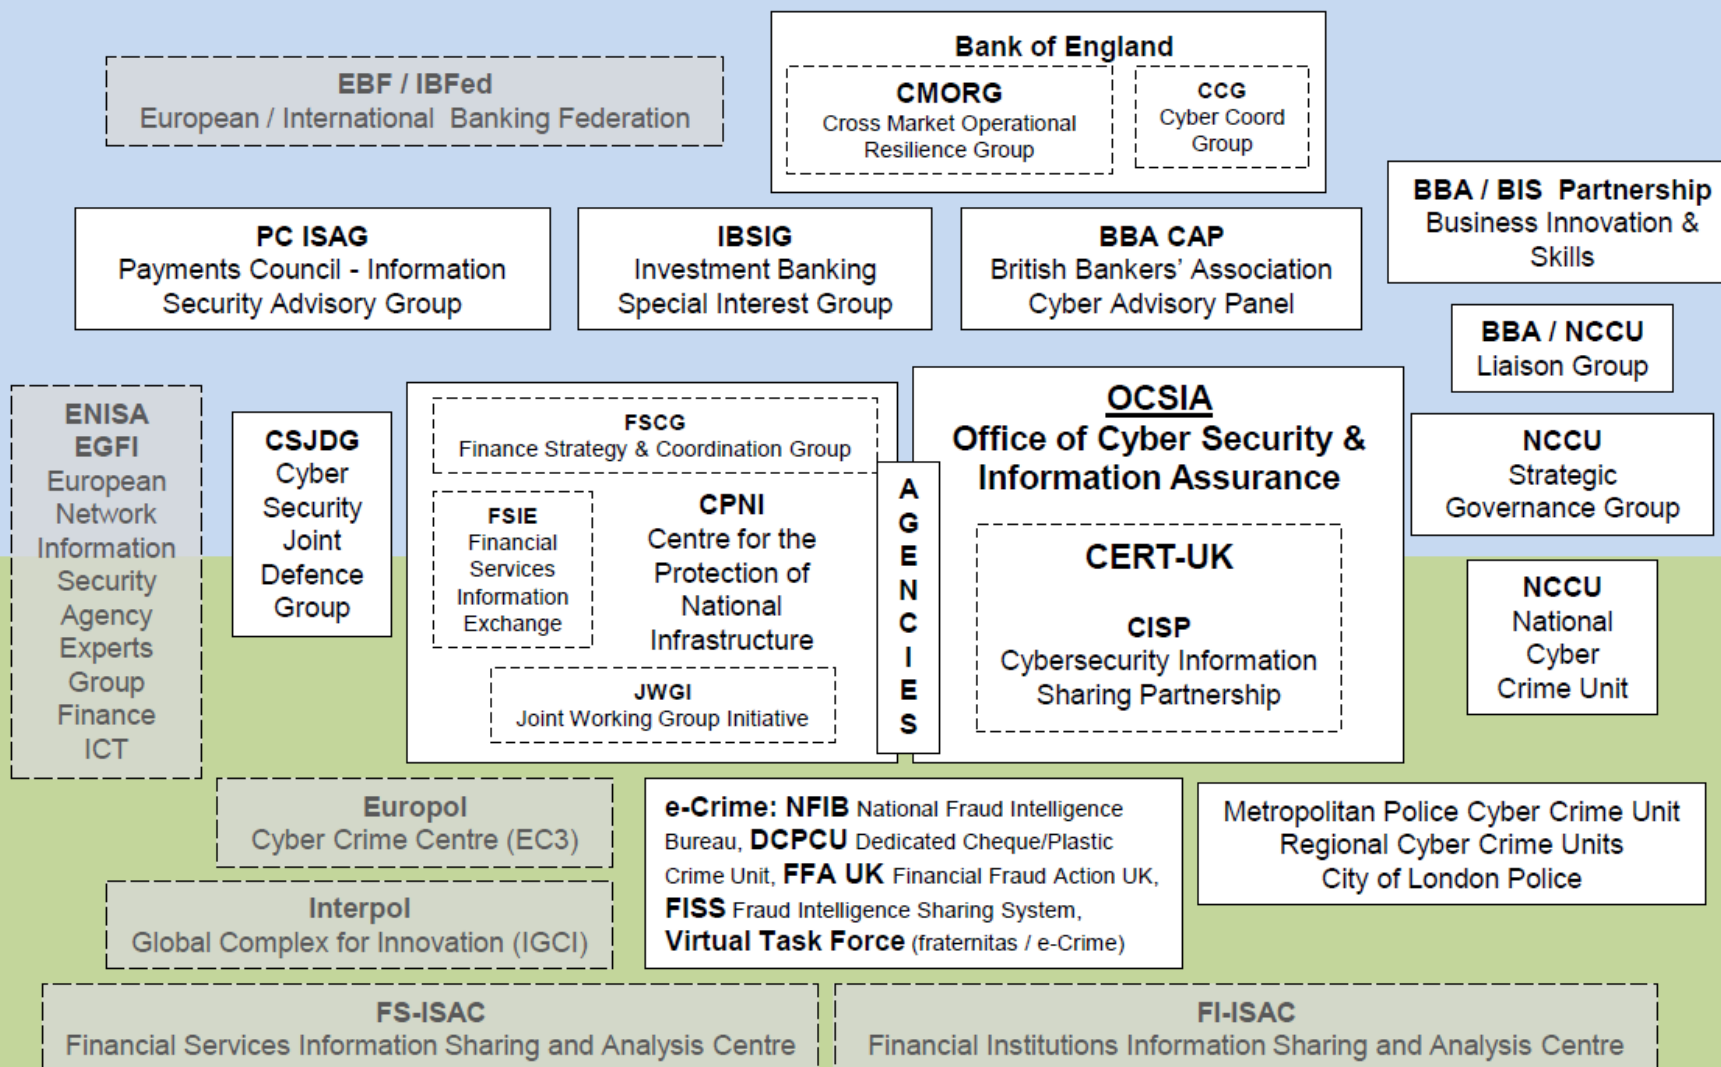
EBF / IBFed
European / International Banking Federation

Bank of England
CMORG
Cross Market Operational Resilience Group
CCG
Cyber Coord Group

BBA / BIS Partnership
Business Innovation & Skills

PC ISAG
Payments Council - Information Security Advisory Group

IBSIG
Investment Banking Special Interest Group

BBA CAP
British Bankers' Association Cyber Advisory Panel

BBA / NCCU
Liaison Group

ENISA
EGFI
European Network Information Security Agency Experts Group Finance ICT

CSJDG
Cyber Security Joint Defence Group

FSCG
Finance Strategy & Coordination Group

FSIE
Financial Services Information Exchange

CPNI
Centre for the Protection of National Infrastructure

JWGI
Joint Working Group Initiative

AGENCIES

OCSIA
Office of Cyber Security & Information Assurance

CERT-UK

CISP
Cybersecurity Information Sharing Partnership

NCCU
Strategic Governance Group

NCCU
National Cyber Crime Unit

Europol
Cyber Crime Centre (EC3)

e-Crime: NFIB National Fraud Intelligence Bureau, DCPCU Dedicated Cheque/Plastic Crime Unit, FFA UK Financial Fraud Action UK, FISS Fraud Intelligence Sharing System, Virtual Task Force (fraternitas / e-Crime)

Metropolitan Police Cyber Crime Unit
Regional Cyber Crime Units
City of London Police

Interpol
Global Complex for Innovation (IGCI)

FS-ISAC
Financial Services Information Sharing and Analysis Centre

FI-ISAC
Financial Institutions Information Sharing and Analysis Centre